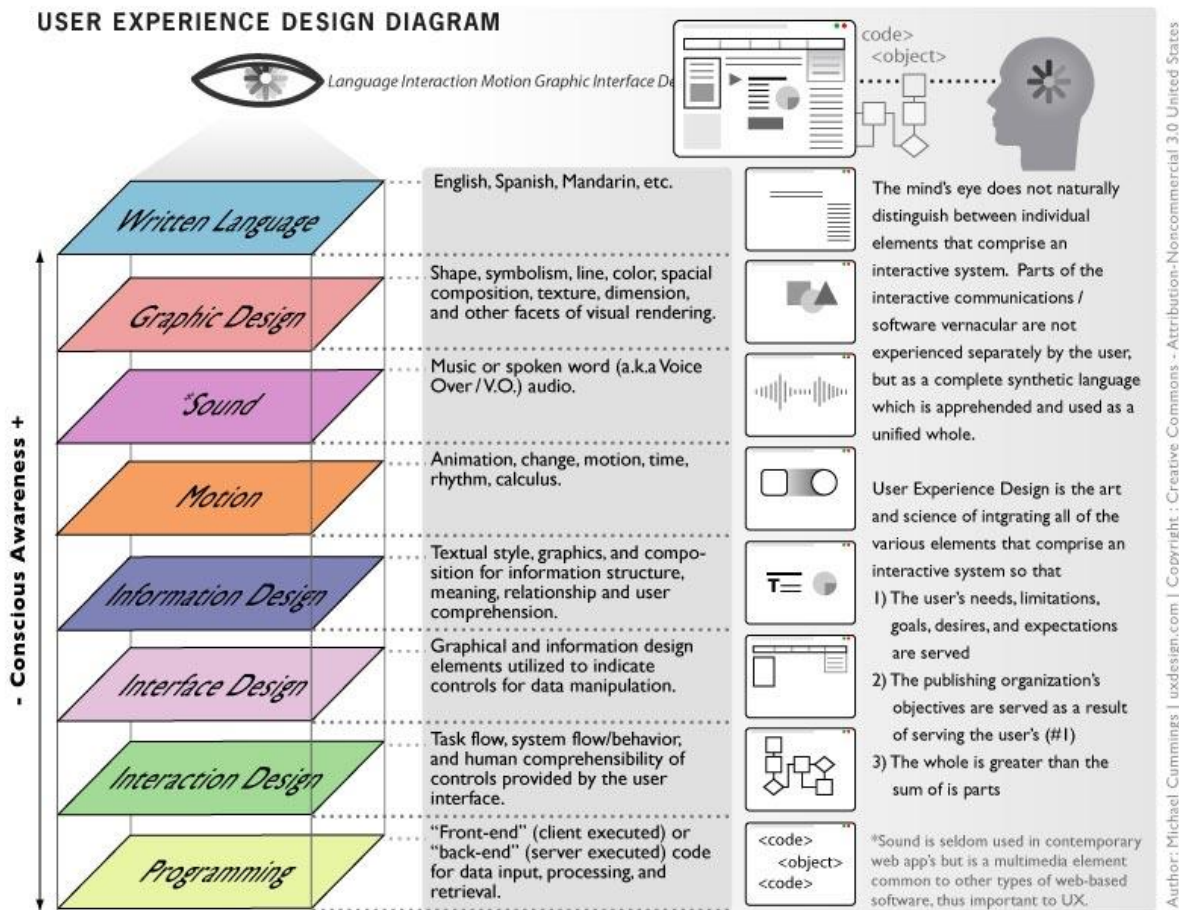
USER EXPERIENCE DESIGN DIAGRAM

Language Interaction Motion Graphic Interface De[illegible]

code>
<object>

Written Language

English, Spanish, Mandarin, etc.

Graphic Design

Shape, symbolism, line, color, spacial composition, texture, dimension, and other facets of visual rendering.

*Sound

Music or spoken word (a.k.a Voice Over / V.O.) audio.

Motion

Animation, change, motion, time, rhythm, calculus.

Information Design

Textual style, graphics, and composition for information structure, meaning, relationship and user comprehension.

Interface Design

Graphical and information design elements utilized to indicate controls for data manipulation.

Interaction Design

Task flow, system flow/behavior, and human comprehensibility of controls provided by the user interface.

Programming

"Front-end" (client executed) or "back-end" (server executed) code for data input, processing, and retrieval.

- Conscious Awareness +

T

<code>
<object>
<code>

The mind's eye does not naturally distinguish between individual elements that comprise an interactive system. Parts of the interactive communications / software vernacular are not experienced separately by the user, but as a complete synthetic language which is apprehended and used as a unified whole.

User Experience Design is the art and science of intgrating all of the various elements that comprise an interactive system so that

1) The user's needs, limitations, goals, desires, and expectations are served

2) The publishing organization's objectives are served as a result of serving the user's (#1)

3) The whole is greater than the sum of is parts

*Sound is seldom used in contemporary web app's but is a multimedia element common to other types of web-based software, thus important to UX.

Author: Michael Cummings | uxdesign.com | Copyright : Creative Commons - Attribution-Noncommercial 3.0 United States